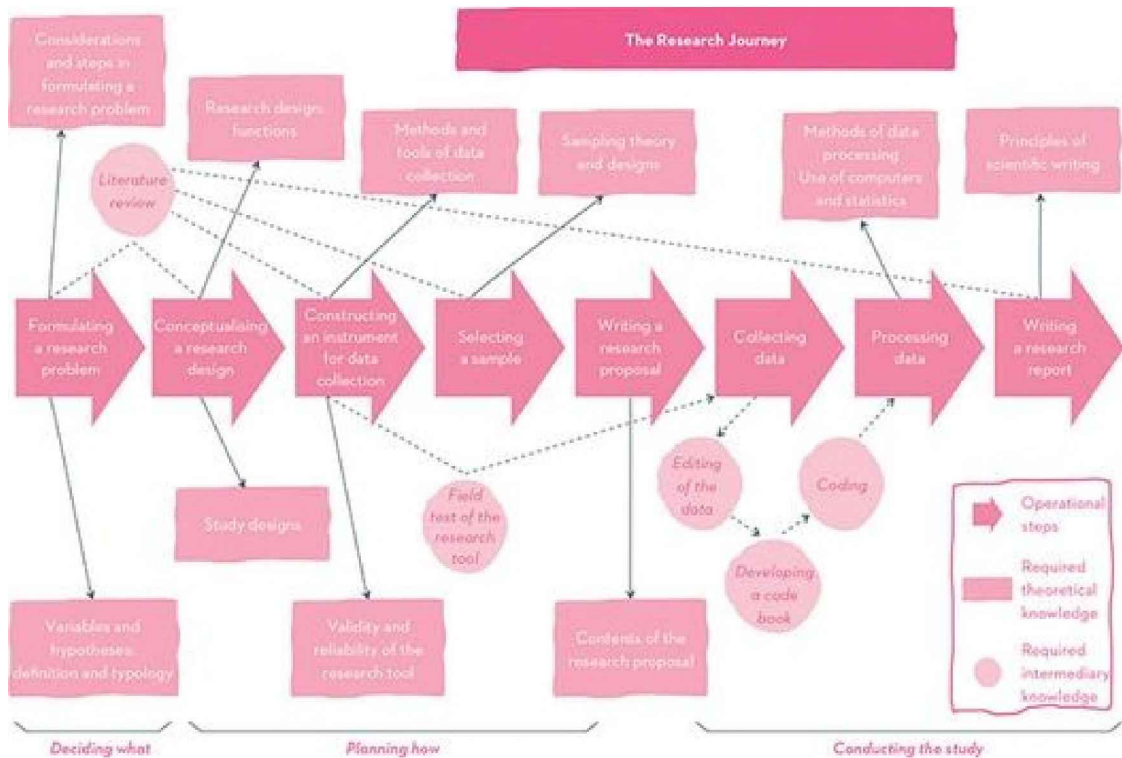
The Research Journey

Considerations and steps in formulating a research problem

Research design functions

Methods and tools of data collection

Sampling theory and designs

Methods of data processing
Use of computers and statistics

Principles of scientific writing

Literature review

Formulating a research problem

Conceptualising a research design

Constructing an instrument for data collection

Selecting a sample

Writing a research proposal

Collecting data

Processing data

Writing a research report

Editing of the data

Coding

Field test of the research tool

Developing a code book

Study designs

Variables and hypotheses: definition and typology

Validity and reliability of the research tool

Contents of the research proposal

Operational steps

Required theoretical knowledge

Required intermediary knowledge

Deciding what

Planning how

Conducting the study